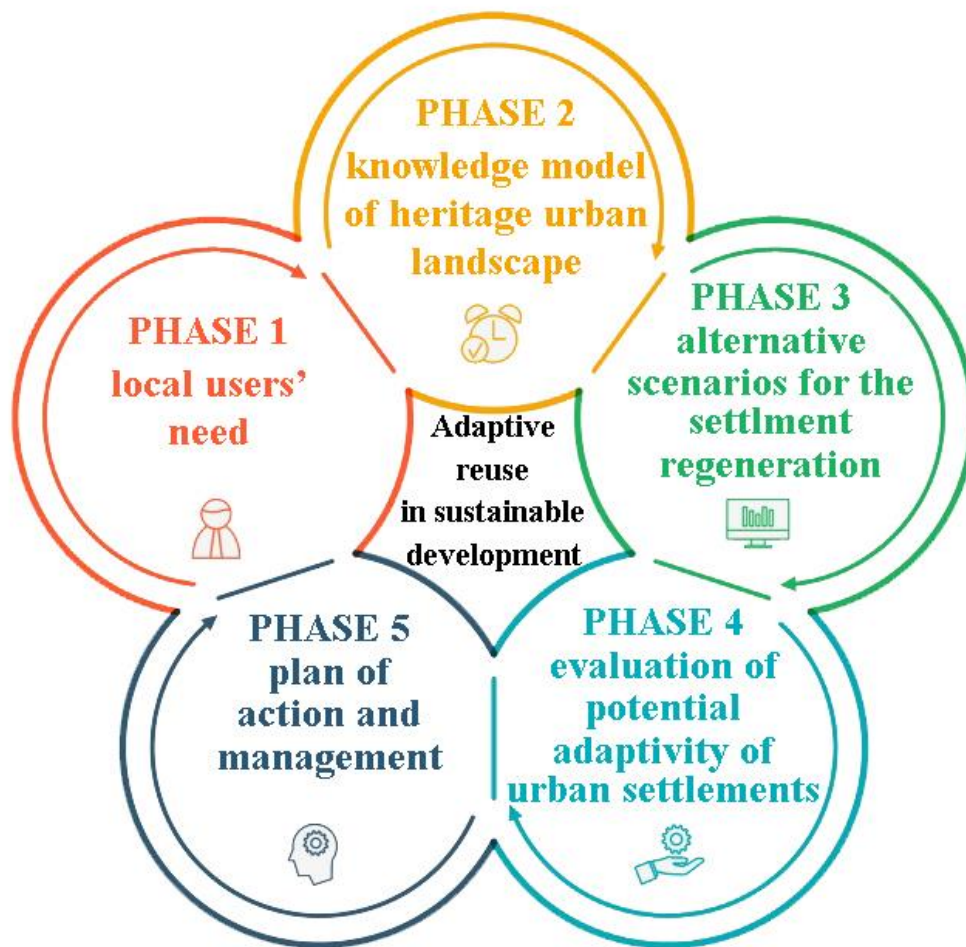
PHASE 2
knowledge model of heritage urban landscape

PHASE 1
local users' need

PHASE 3
alternative scenarios for the settlment regeneration

Adaptive reuse in sustainable development

PHASE 5
plan of action and management

PHASE 4
evaluation of potential adaptivity of urban settlements